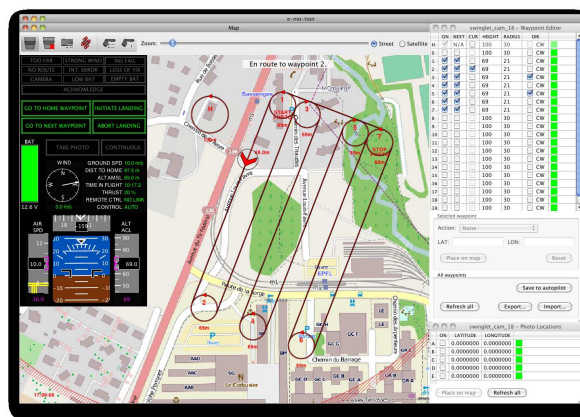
e-mo-tion

Map

Zoom:

Street Satellite

TOO FAR
STRONG WIND
INS FAIL
NO ROUTE
INT. ERROR
LOSS OF FIX
CAMERA
LOW BAT
EMPTY BAT
ACKNOWLEDGE

GO TO HOME WAYPOINT
INITIATE LANDING
GO TO NEXT WAYPOINT
ABORT LANDING

BAT
TAKE PHOTO
CONTINUOUS

WIND
0.0 m/s
GROUND SPD 10.0 m/s
DIST TO HOME 67.6 m
ALT AMSL 69.0 m
TIME IN FLIGHT 10:17.2
THRUST 20 %
REMOTE CTRL NO LINK
CONTROL AUTO

12.6 V

AIR SPD
ALT AGL
10.0
12
20.0
69

En route to waypoint 2.

swinglet_cam_18 - Waypoint Editor

| | ON | NEXT | CUR | HEIGHT | RADIUS | | DIR |
|---|---|---|---|---|---|---|---|
| H | | N/A | | 100 | 30 | | CW |
| 1 | | | | 100 | 30 | | CW |
| 2 | | | | 69 | 21 | | CW |
| 3 | | | | 69 | 21 | | CW |
| 4 | | | | 69 | 21 | | CW |
| 5 | | | | 69 | 21 | | CW |
| 6 | | | | 69 | 21 | | CW |
| 7 | | | | 69 | 21 | | CW |
| 8 | | | | 100 | 30 | | CW |
| 9 | | | | 100 | 30 | | CW |
| 10 | | | | 100 | 30 | | CW |
| 11 | | | | 100 | 30 | | CW |
| 12 | | | | 100 | 30 | | CW |
| 13 | | | | 100 | 30 | | CW |
| 14 | | | | 100 | 30 | | CW |
| 15 | | | | 100 | 30 | | CW |
| 16 | | | | 100 | 30 | | CW |
| 17 | | | | 100 | 30 | | CW |
| 18 | | | | 100 | 30 | | CW |
| 19 | | | | 100 | 30 | | CW |
| 20 | | | | 100 | 30 | | CW |
| 21 | | | | 100 | 30 | | CW |
| 22 | | | | 100 | 30 | | CW |

Selected waypoint
Action: None
LAT: LON:
Place on map
Reset

All waypoints
Save to autopilot
Refresh all
Export...
Import...

swinglet_cam_18 - Photo Locations

| | ON | LATITUDE | LONGITUDE |
|---|---|---|---|
| A | | 0.0000000 | 0.0000000 |
| B | | 0.0000000 | 0.0000000 |
| C | | 0.0000000 | 0.0000000 |
| D | | 0.0000000 | 0.0000000 |
| E | | 0.0000000 | 0.0000000 |

Place on map
Refresh all

Banssenges
Avenue Louis-Ruchonnet
Route de la Forge
EPFL
Chemin du Barrage
Le Corbusier
69m
100m
STOP